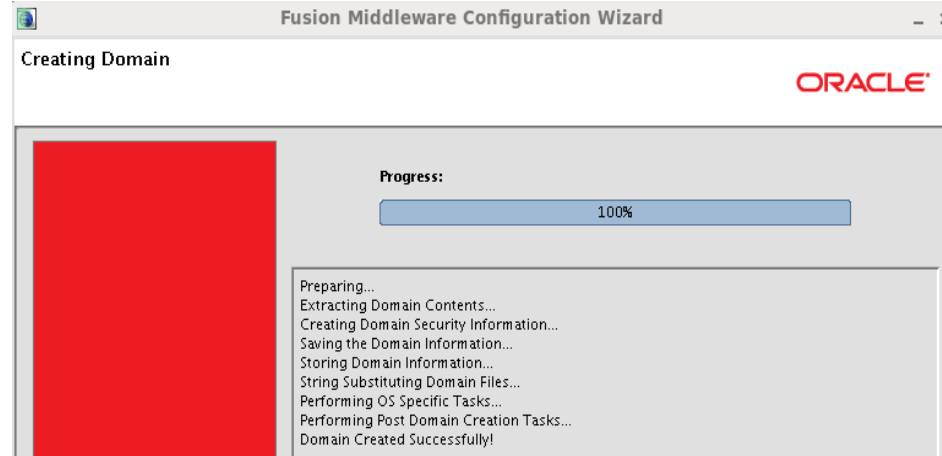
Fusion Middleware Configuration Wizard

Creating Domain

ORACLE

Progress:

100%

Preparing...
Extracting Domain Contents...
Creating Domain Security Information...
Saving the Domain Information...
Storing Domain Information...
String Substituting Domain Files...
Performing OS Specific Tasks...
Performing Post Domain Creation Tasks...
Domain Created Successfully!